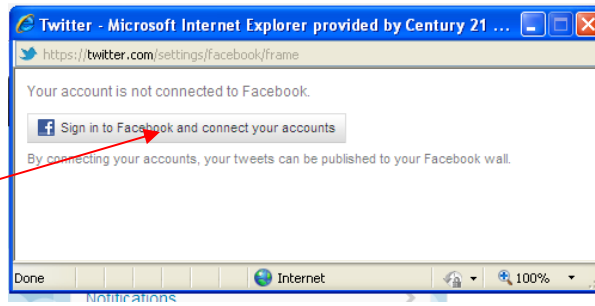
Twitter - Microsoft Internet Explorer provided by Century 21 ...

https://twitter.com/settings/facebook/frame

Your account is not connected to Facebook.

Sign in to Facebook and connect your accounts

By connecting your accounts, your tweets can be published to your Facebook wall.

Done

Internet

100%

Notifications